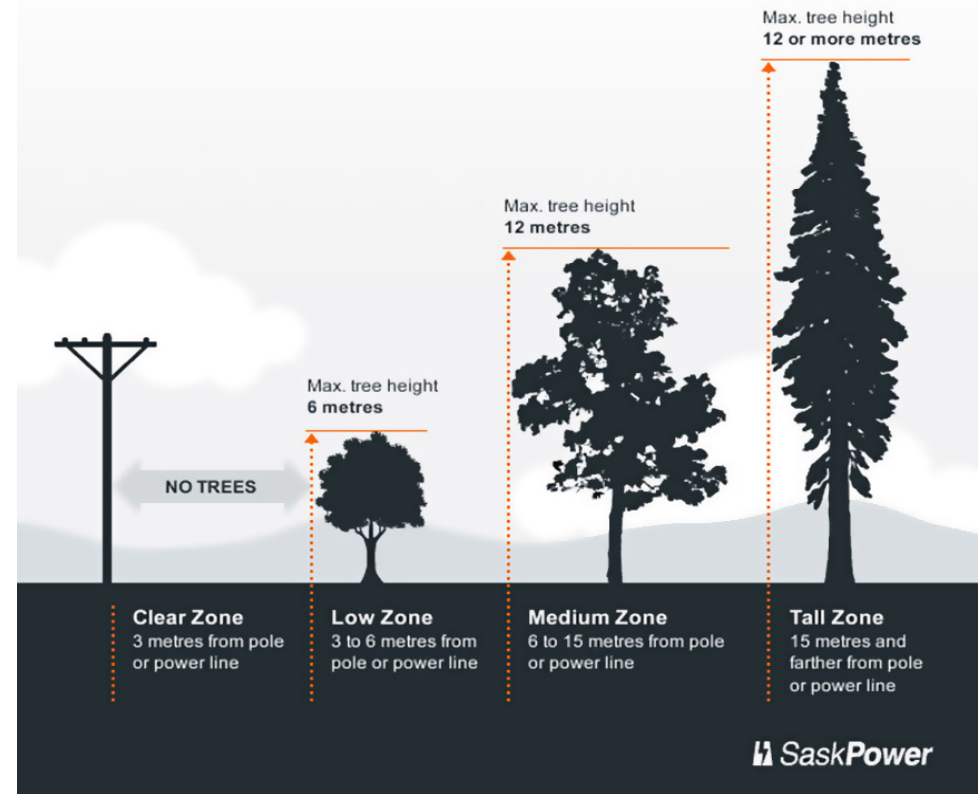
Max. tree height
12 or more metres

Max. tree height
12 metres

Max. tree height
6 metres

NO TREES

Clear Zone
3 metres from pole or power line

Low Zone
3 to 6 metres from pole or power line

Medium Zone
6 to 15 metres from pole or power line

Tall Zone
15 metres and farther from pole or power line

SaskPower